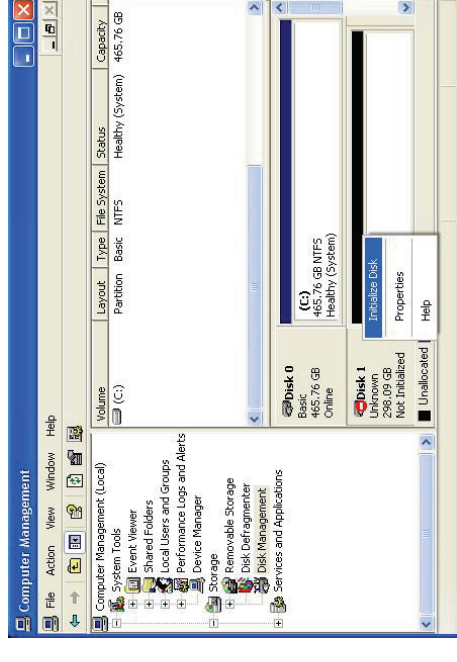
Computer Management

File Action View Window Help

Computer Management (Local)
System Tools
Event Viewer
Shared Folders
Local Users and Groups
Performance Logs and Alerts
Device Manager
Storage
Removable Storage
Disk Defragmenter
Disk Management
Services and Applications

| Volume | Layout | Type | File System | Status | Capacity |
|---|---|---|---|---|---|
| (C:) | Partition | Basic | NTFS | Healthy (System) | 465.76 GB |

Disk 0
Basic
465.76 GB
Online

(C:)
465.76 GB NTFS
Healthy (System)

Disk 1
Unknown
298.09 GB
Not Initialized

Initialize Disk
Properties
Help

Unallocated